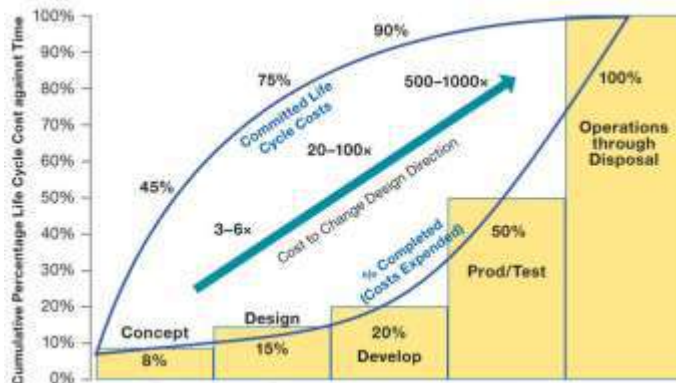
Cumulative Percentage Life Cycle Cost against Time

100%
90%
80%
70%
60%
50%
40%
30%
20%
10%
0%

90%
75%
Committed Life Cycle Costs
500–1000×
20–100×
45%
Cost to Change Design Direction
3–6×
% Completed (Costs Expended)

Concept
8%
Design
15%
20%
Develop
50%
Prod/Test
100%
Operations through Disposal